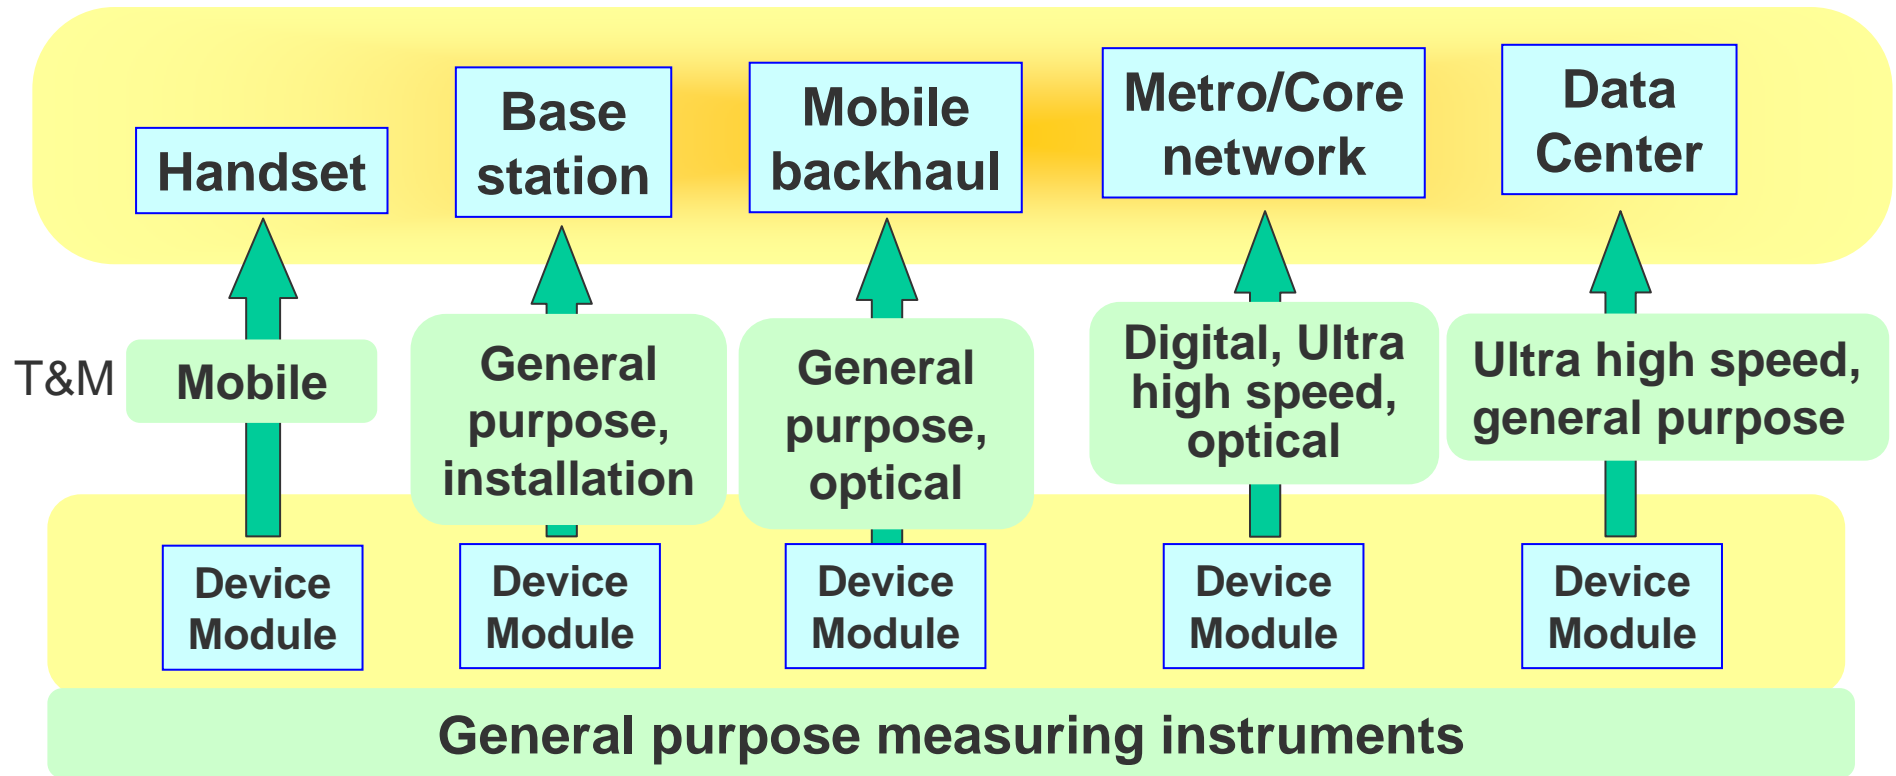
Handset

Base station

Mobile backhaul

Metro/Core network

Data Center

T&M

Mobile

General purpose, installation

General purpose, optical

Digital, Ultra high speed, optical

Ultra high speed, general purpose

Device Module

Device Module

Device Module

Device Module

Device Module

General purpose measuring instruments